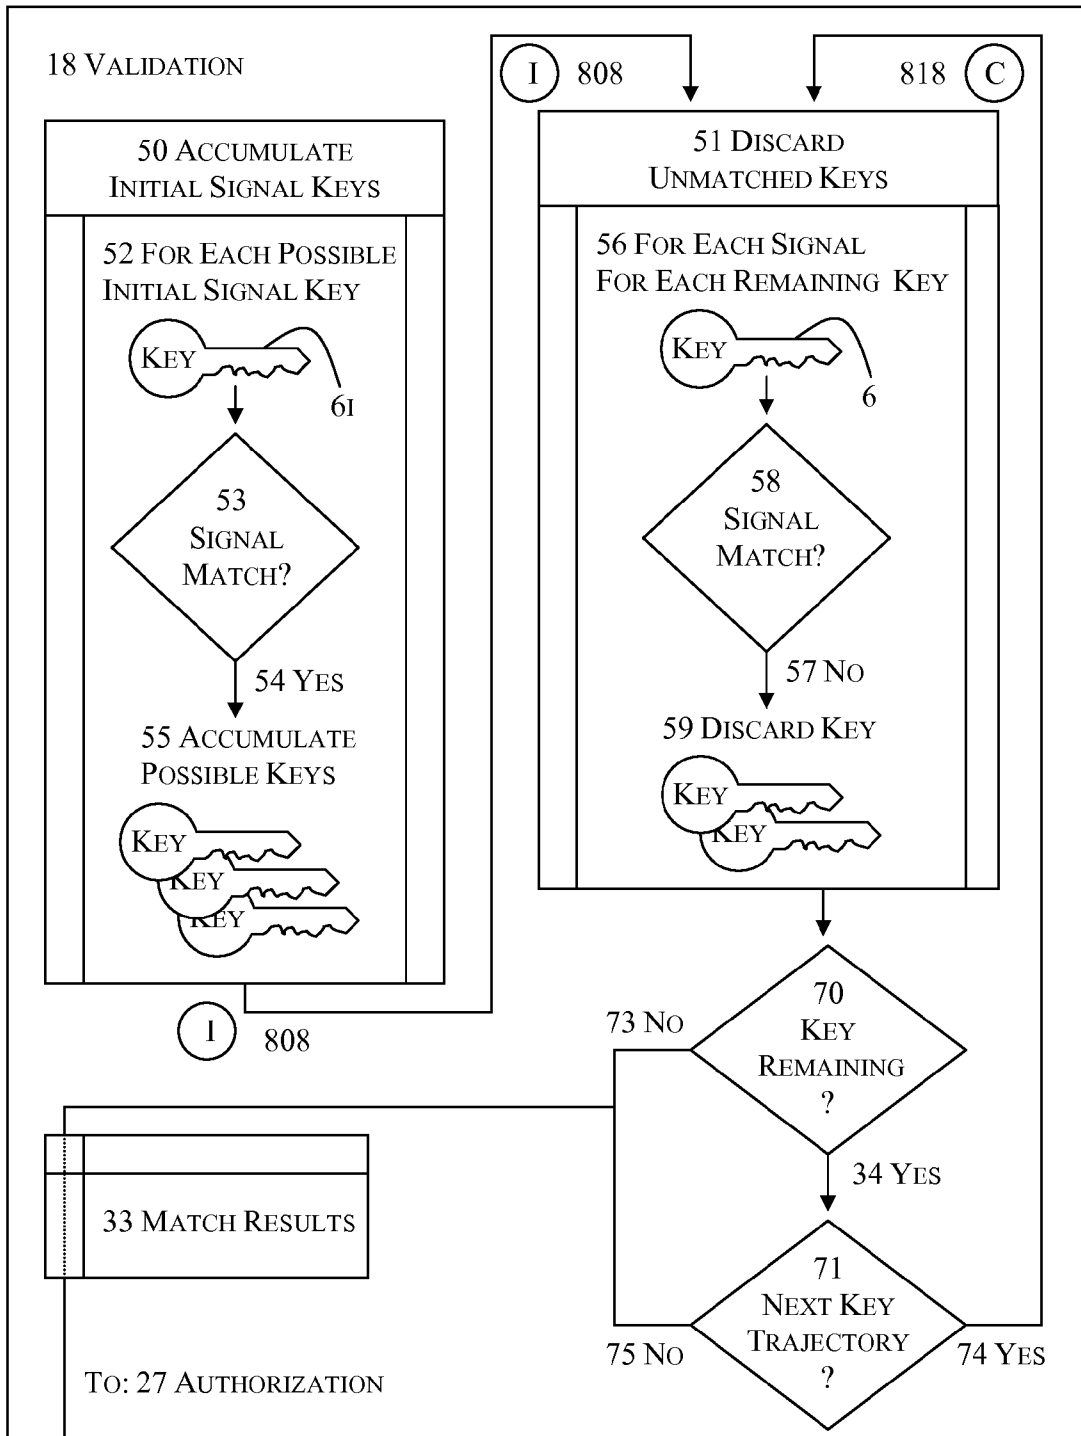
18 VALIDATION

I 808

818 C

50 ACCUMULATE INITIAL SIGNAL KEYS

52 FOR EACH POSSIBLE INITIAL SIGNAL KEY

KEY

6I

53 SIGNAL MATCH?

54 YES

55 ACCUMULATE POSSIBLE KEYS

KEY

KEY

KEY

51 DISCARD UNMATCHED KEYS

56 FOR EACH SIGNAL FOR EACH REMAINING KEY

KEY

6

58 SIGNAL MATCH?

57 NO

59 DISCARD KEY

KEY

KEY

I 808

73 NO

70 KEY REMAINING ?

34 YES

33 MATCH RESULTS

71 NEXT KEY TRAJECTORY ?

75 NO

74 YES

TO: 27 AUTHORIZATION